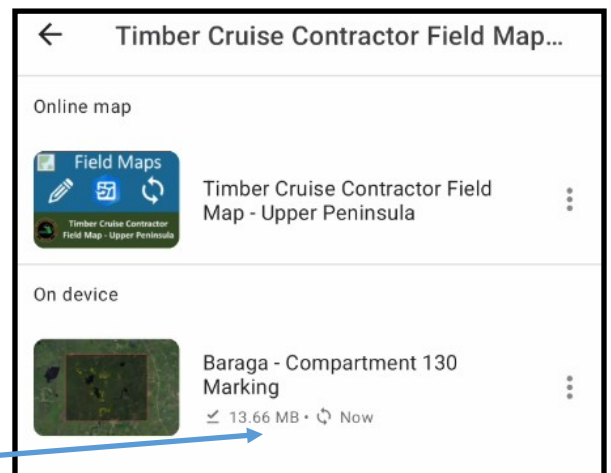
Timber Cruise Contractor Field Map...

Online map

Field Maps

Timber Cruise Contractor Field Map - Upper Peninsula

Timber Cruise Contractor Field Map - Upper Peninsula

On device

Baraga - Compartment 130 Marking

13.66 MB • Now